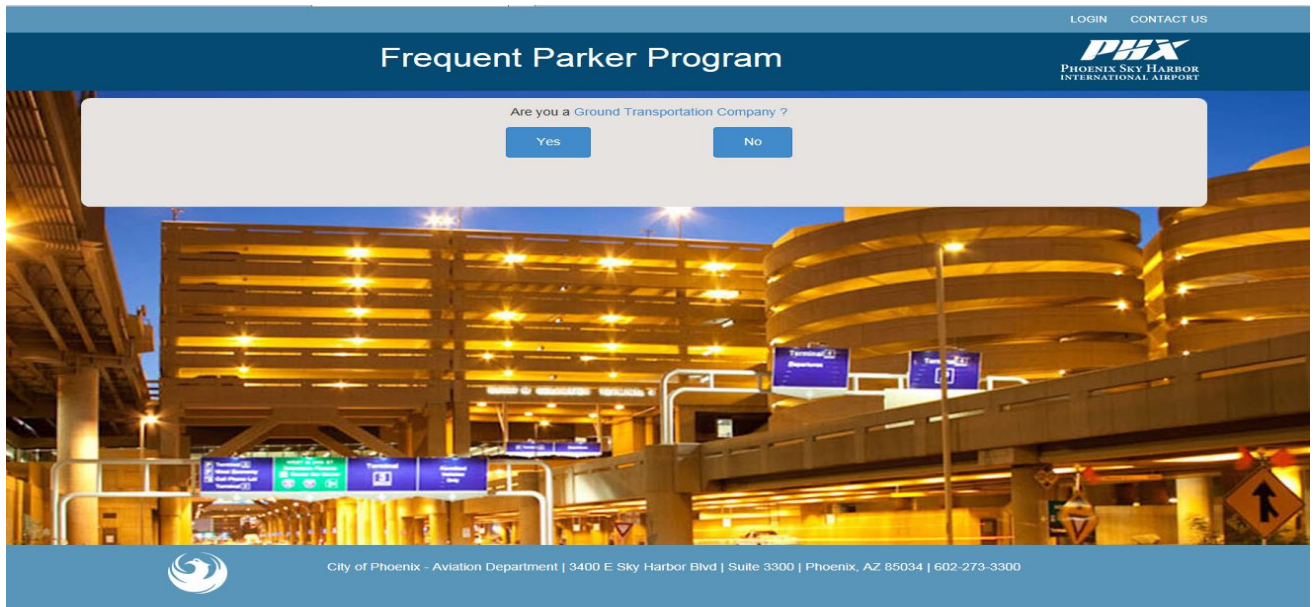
LOGIN CONTACT US

Frequent Parker Program

PHX
PHOENIX SKY HARBOR
INTERNATIONAL AIRPORT

Are you a Ground Transportation Company ?

Yes

No

Terminal 3

City of Phoenix - Aviation Department | 3400 E Sky Harbor Blvd | Suite 3300 | Phoenix, AZ 85034 | 602-273-3300